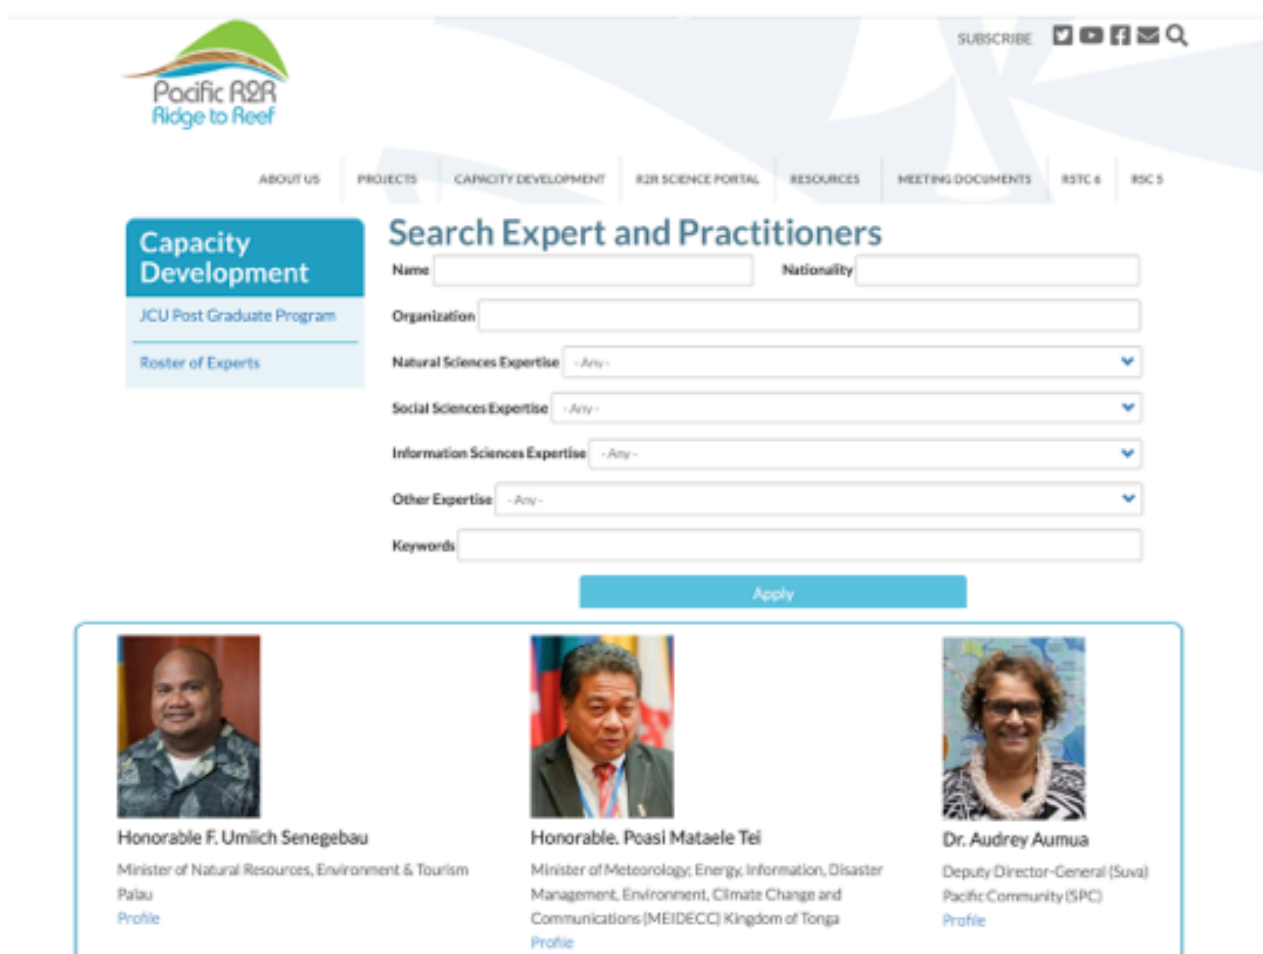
Pacific R2R
Ridge to Reef

SUBSCRIBE

ABOUT US
PROJECTS
CAPACITY DEVELOPMENT
R2R SCIENCE PORTAL
RESOURCES
MEETING DOCUMENTS
RSTC 6
RSC 5

Capacity Development
JCU Post Graduate Program
Roster of Experts

Search Expert and Practitioners

Name
Nationality
Organization
Natural Sciences Expertise - Any -
Social Sciences Expertise - Any -
Information Sciences Expertise - Any -
Other Expertise - Any -
Keywords

Apply

Honorable F. Umiich Sengebau
Minister of Natural Resources, Environment & Tourism Palau
Profile

Honorable. Poasi Mataele Tei
Minister of Meteorology, Energy, Information, Disaster Management, Environment, Climate Change and Communications (MEIDECC) Kingdom of Tonga
Profile

Dr. Audrey Aumua
Deputy Director-General (Suva) Pacific Community (SPC)
Profile